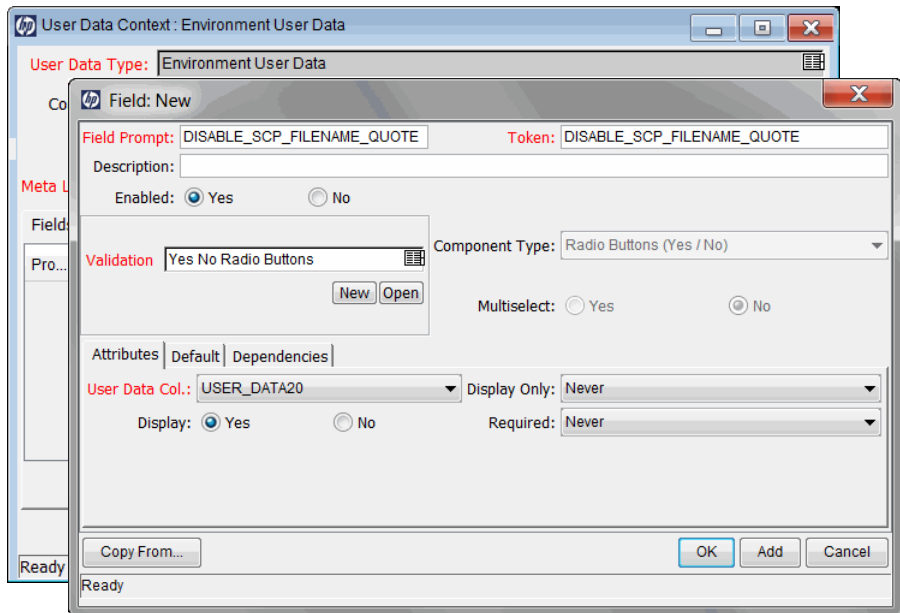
User Data Context : Environment User Data

User Data Type: Environment User Data

Co

Meta L

Fields

Pro...

Ready

Field: New

Field Prompt: DISABLE_SCP_FILENAME_QUOTE

Token: DISABLE_SCP_FILENAME_QUOTE

Description:

Enabled: Yes No

Validation Yes No Radio Buttons

New Open

Component Type: Radio Buttons (Yes / No)

Multiselect: Yes No

Attributes | Default | Dependencies

User Data Col.: USER_DATA20

Display Only: Never

Display: Yes No

Required: Never

Copy From...

OK Add Cancel

Ready